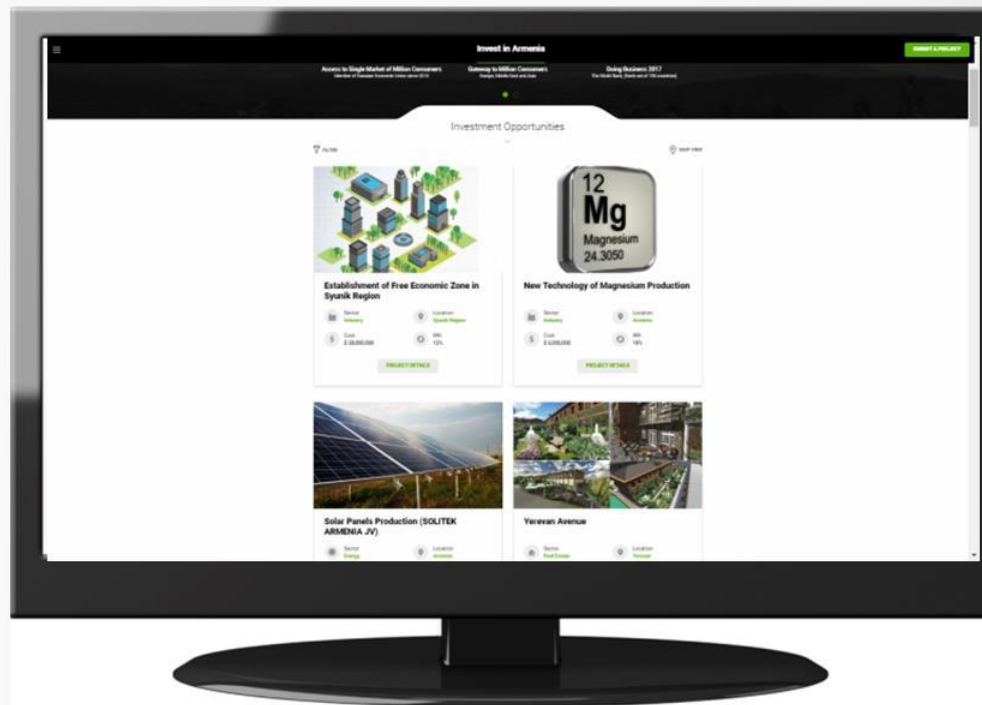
Invest in Armenia

SUBMIT A PROJECT

Access to Single Market of Million Consumers
Member of Eurasian Economic Union since 2015

Gateway to Million Consumers
Europe, Middle East and Asia

Doing Business 2017
The World Bank, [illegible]

Investment Opportunities

FILTER

MAP VIEW

12
Mg
Magnesium
24.3050

Establishment of Free Economic Zone in Syunik Region

Sector
Industry

Location
Syunik Region

Cost
$ 28,000,000

IRR
12%

PROJECT DETAILS

New Technology of Magnesium Production

Sector
Industry

Location
Armenia

Cost
$ 4,000,000

IRR
18%

PROJECT DETAILS

Solar Panels Production (SOLITEK ARMENIA JV)

Sector
Energy

Location
Armenia

Yerevan Avenue

Sector
Real Estate

Location
Yerevan